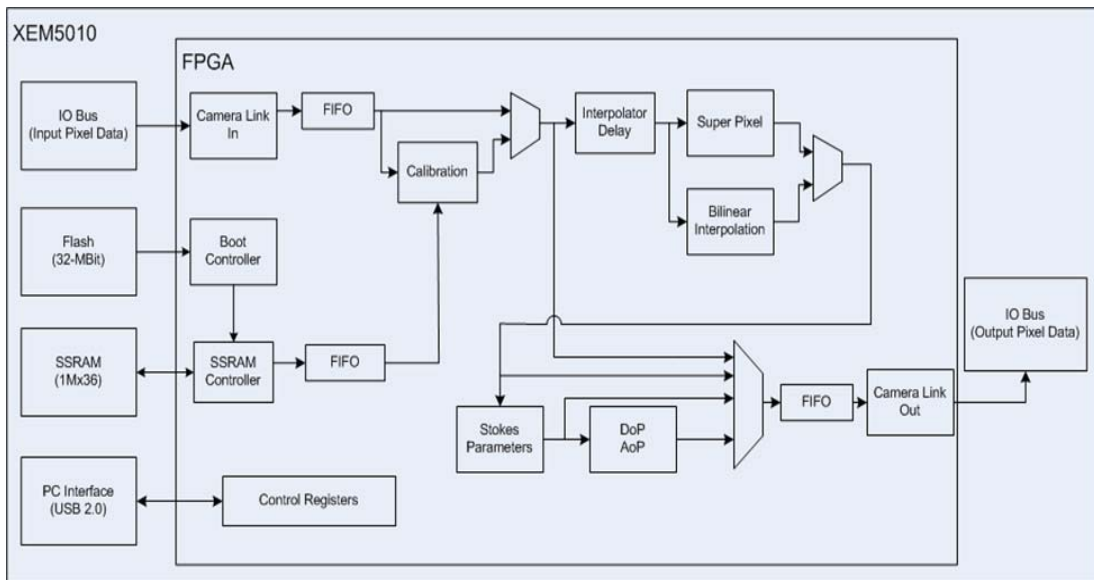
XEM5010

FPGA

IO Bus
(Input Pixel Data)

Camera Link
In

FIFO

Calibration

Interpolator
Delay

Super Pixel

Bilinear
Interpolation

Flash
(32-MBit)

Boot
Controller

SSRAM
(1Mx36)

SSRAM
Controller

FIFO

IO Bus
(Output Pixel Data)

Stokes
Parameters

DoP
AoP

FIFO

Camera Link
Out

PC Interface
(USB 2.0)

Control Registers